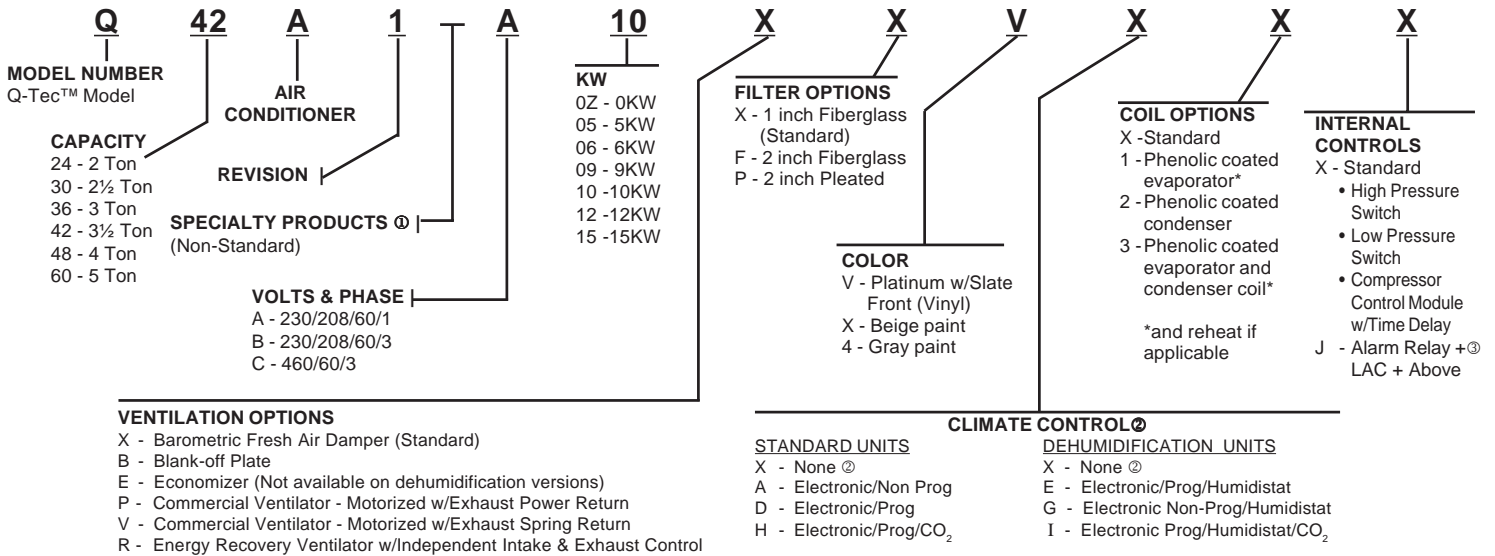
Q 42 A 1 – A 10 X X V X X X

MODEL NUMBER
Q-Tec™ Model

AIR CONDITIONER

CAPACITY
24 - 2 Ton
30 - 2½ Ton
36 - 3 Ton
42 - 3½ Ton
48 - 4 Ton
60 - 5 Ton

REVISION

SPECIALTY PRODUCTS ①
(Non-Standard)

VOLTS & PHASE
A - 230/208/60/1
B - 230/208/60/3
C - 460/60/3

KW
0Z - 0KW
05 - 5KW
06 - 6KW
09 - 9KW
10 -10KW
12 -12KW
15 -15KW

FILTER OPTIONS
X - 1 inch Fiberglass (Standard)
F - 2 inch Fiberglass
P - 2 inch Pleated

COLOR
V - Platinum w/Slate Front (Vinyl)
X - Beige paint
4 - Gray paint

COIL OPTIONS
X -Standard
1 -Phenolic coated evaporator*
2 -Phenolic coated condenser
3 -Phenolic coated evaporator and condenser coil*

*and reheat if applicable

INTERNAL CONTROLS
X - Standard
• High Pressure Switch
• Low Pressure Switch
• Compressor Control Module w/Time Delay
J - Alarm Relay +③ LAC + Above

VENTILATION OPTIONS
X - Barometric Fresh Air Damper (Standard)
B - Blank-off Plate
E - Economizer (Not available on dehumidification versions)
P - Commercial Ventilator - Motorized w/Exhaust Power Return
V - Commercial Ventilator - Motorized w/Exhaust Spring Return
R - Energy Recovery Ventilator w/Independent Intake & Exhaust Control

CLIMATE CONTROL②

STANDARD UNITS
X - None ②
A - Electronic/Non Prog
D - Electronic/Prog
H - Electronic/Prog/$CO_2$

DEHUMIDIFICATION UNITS
X - None ②
E - Electronic/Prog/Humidistat
G - Electronic Non-Prog/Humidistat
I - Electronic Prog/Humidistat/$CO_2$